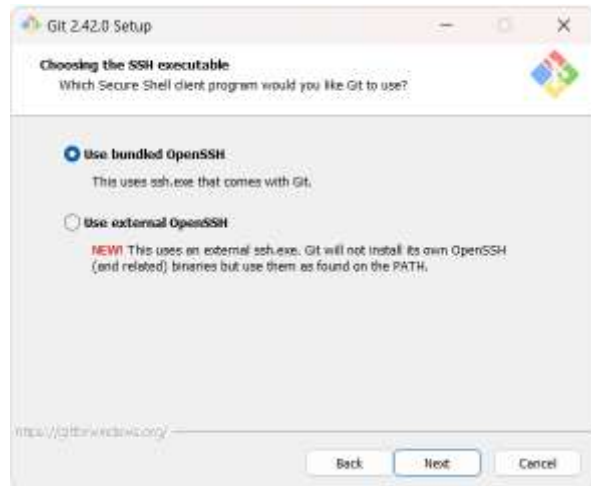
Git 2.42.0 Setup

Choosing the SSH executable
Which Secure Shell client program would you like Git to use?

Use bundled OpenSSH
This uses ssh.exe that comes with Git.

Use external OpenSSH
NEW! This uses an external ssh.exe. Git will not install its own OpenSSH (and related) binaries but use them as found on the PATH.

https://gitforwindows.org/

Back
Next
Cancel